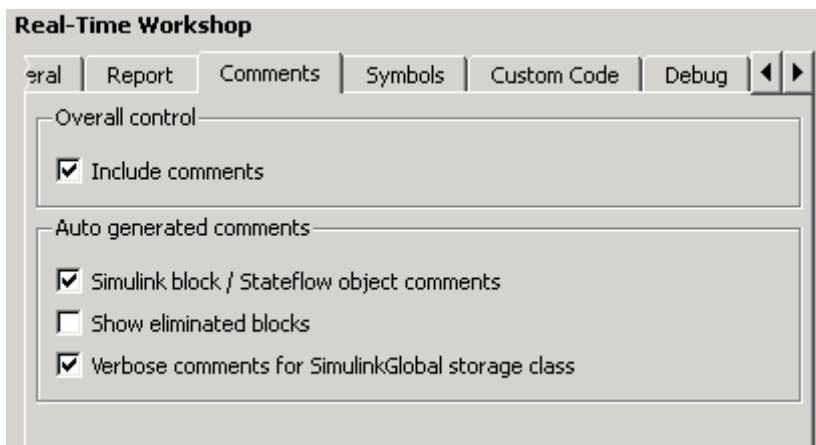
Real-Time Workshop

eral | Report | Comments | Symbols | Custom Code | Debug

Overall control

Include comments

Auto generated comments

Simulink block / Stateflow object comments

Show eliminated blocks

Verbose comments for SimulinkGlobal storage class